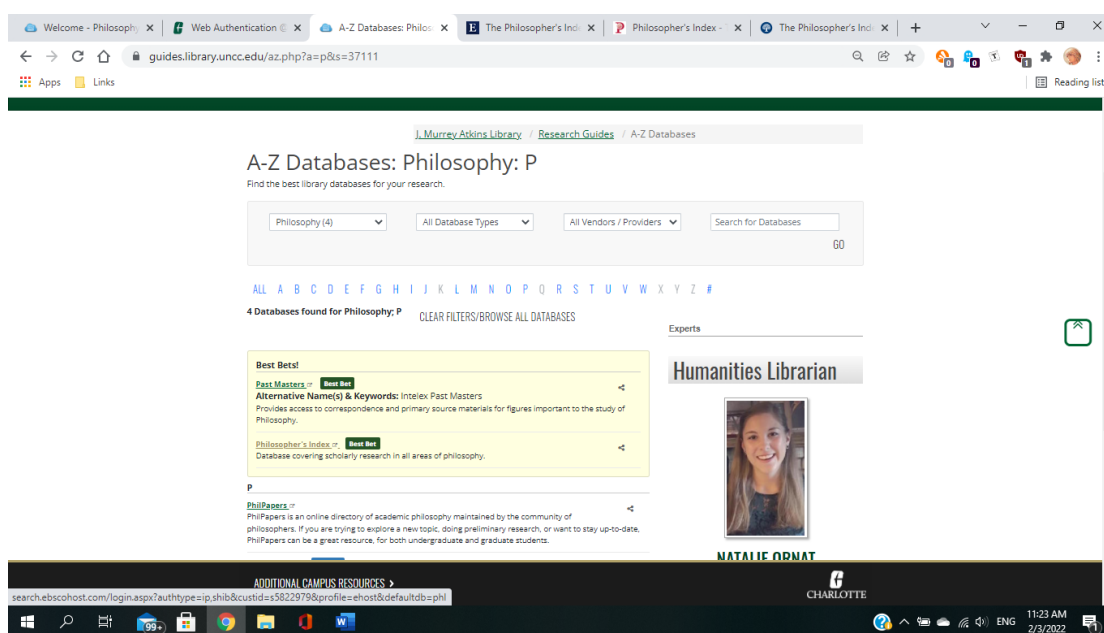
Welcome - Philosophy ×   Web Authentication ×   A-Z Databases: Philos ×   The Philosopher's Ind ×   Philosopher's Index - ×   The Philosopher's Ind ×   +

guides.library.uncc.edu/az.php?a=p&s=37111

Apps   Links   Reading list

J. Murrey Atkins Library / Research Guides / A-Z Databases

A-Z Databases: Philosophy: P

Find the best library databases for your research.

Philosophy (4)   All Database Types   All Vendors / Providers   Search for Databases

GO

ALL A B C D E F G H I J K L M N O P Q R S T U V W X Y Z #

4 Databases found for Philosophy: P   CLEAR FILTERS/BROWSE ALL DATABASES

Best Bets!

Past Masters   Best Bet
Alternative Name(s) & Keywords: Intelex Past Masters
Provides access to correspondence and primary source materials for figures important to the study of Philosophy.

Philosopher's Index   Best Bet
Database covering scholarly research in all areas of philosophy.

P

PhilPapers
PhilPapers is an online directory of academic philosophy maintained by the community of philosophers. If you are trying to explore a new topic, doing preliminary research, or want to stay up-to-date, PhilPapers can be a great resource, for both undergraduate and graduate students.

Experts

Humanities Librarian

NATALIE ORNAT

ADDITIONAL CAMPUS RESOURCES >

CHARLOTTE

search.ebscohost.com/login.aspx?authtype=ip,shib&custid=s5822979&profile=ehost&defaultdb=phl

99+   ENG   11:23 AM   2/3/2022